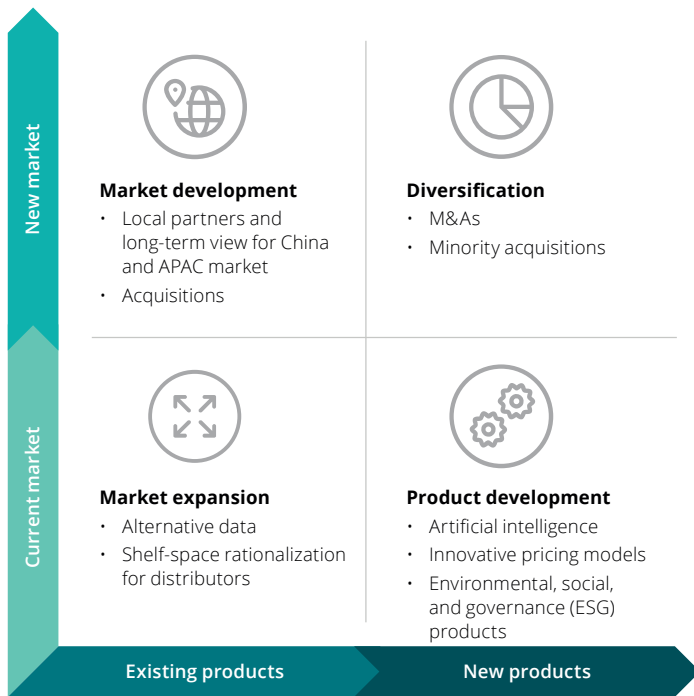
New market

Current market

Market development
• Local partners and long-term view for China and APAC market
• Acquisitions

Diversification
• M&As
• Minority acquisitions

Market expansion
• Alternative data
• Shelf-space rationalization for distributors

Product development
• Artificial intelligence
• Innovative pricing models
• Environmental, social, and governance (ESG) products

Existing products

New products